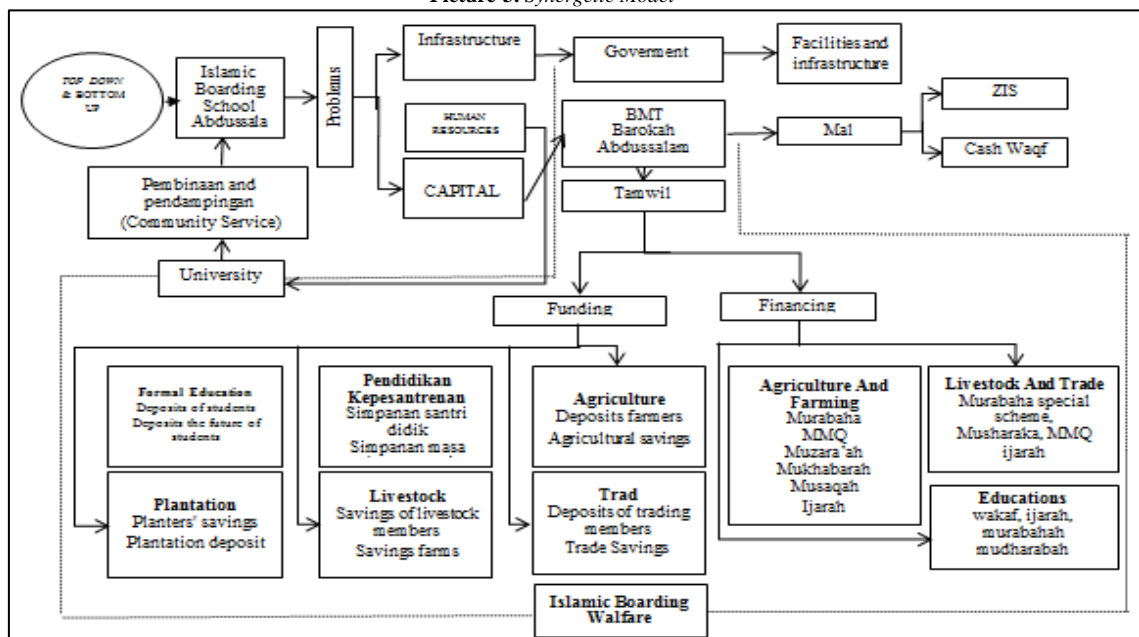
Picture 3. Synergetic Model

TOP DOWN & BOTTOM UP

Islamic Boarding School Abdussala

Problems

Infrastructure

Goverment

Facilities and infrastructure

HUMAN RESOURCES

CAPITAL

BMT Barokah Abdussalam

Mal

ZIS

Cash Waqf

Tamwil

Pembinaan and pendampingan (Community Service)

University

Funding

Financing

Formal Education
Deposits of students
Deposits the future of students

Pendidikan Kepesantrenan
Simpanan santri didik
Simpanan masa

Agriculture
Deposits farmers
Agricultural savings

Agriculture And Farming
Murabaha
MMQ
Muzara'ah
Mukhabarah
Musaqah
Ijarah

Livestock And Trade
Murabaha special scheme,
Musharaka, MMQ
ijarah

Plantation
Planters' savings
Plantation deposit

Livestock
Savings of livestock members
Savings farms

Trad
Deposits of trading members
Trade Savings

Educations
wakaf, ijarah, murabahah
mudharabah

Islamic Boarding Walfare